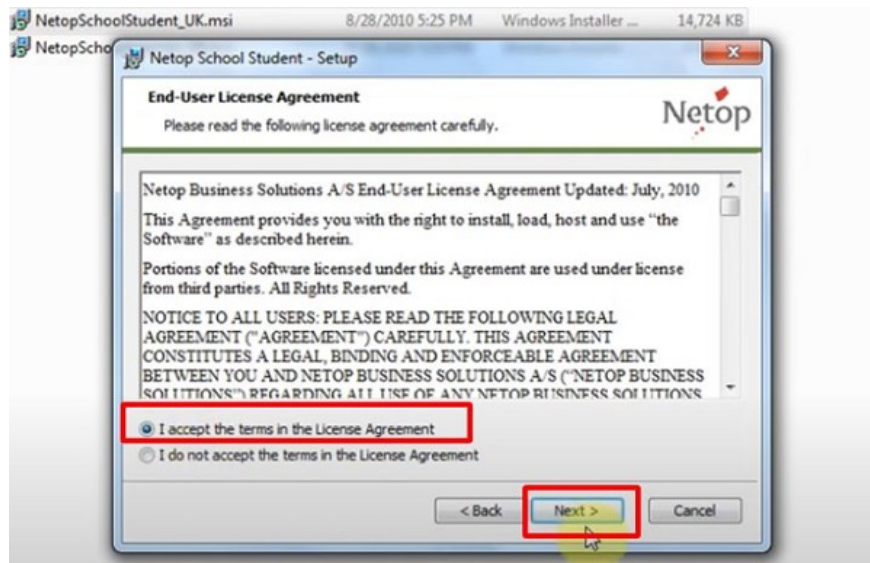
NetopSchoolStudent_UK.msi 8/28/2010 5:25 PM Windows Installer ... 14,724 KB
NetopScho

Netop School Student - Setup

End-User License Agreement
Please read the following license agreement carefully.

Netop

Netop Business Solutions A/S End-User License Agreement Updated: July, 2010

This Agreement provides you with the right to install, load, host and use "the Software" as described herein.

Portions of the Software licensed under this Agreement are used under license from third parties. All Rights Reserved.

NOTICE TO ALL USERS: PLEASE READ THE FOLLOWING LEGAL AGREEMENT ("AGREEMENT") CAREFULLY. THIS AGREEMENT CONSTITUTES A LEGAL, BINDING AND ENFORCEABLE AGREEMENT BETWEEN YOU AND NETOP BUSINESS SOLUTIONS A/S ("NETOP BUSINESS SOLUTIONS") REGARDING ALL USE OF ANY NETOP BUSINESS SOLUTIONS

I accept the terms in the License Agreement
I do not accept the terms in the License Agreement

< Back
Next >
Cancel